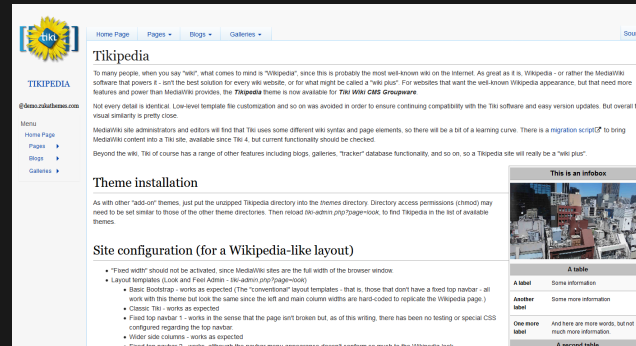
tiki

TIKIPEDIA

@demo.zukithemes.com

Menu
Home Page
Pages
Blogs
Galleries

Home Page | Pages | Blogs | Galleries | Sou

Tikipedia

To many people, when you say "wiki", what comes to mind is "Wikipedia", since this is probably the most well-known wiki on the Internet. As great as it is, Wikipedia - or rather the MediaWiki software that powers it - isn't the best solution for every wiki website, or for what might be called a "wiki plus". For websites that want the well-known Wikipedia appearance, but that need more features and power than MediaWiki provides, the Tikipedia theme is now available for Tiki Wiki CMS Groupware.

Not every detail is identical. Low-level template file customization and so on was avoided in order to ensure continuing compatibility with the Tiki software and easy version updates. But overall t visual similarity is pretty close.

MediaWiki site administrators and editors will find that Tiki uses some different wiki syntax and page elements, so there will be a bit of a learning curve. There is a migration script to bring MediaWiki content into a Tiki site, available since Tiki 4, but current functionality should be checked.

Beyond the wiki, Tiki of course has a range of other features including blogs, galleries, "tracker" database functionality, and so on, so a Tikipedia site will really be a "wiki plus".

Theme installation

As with other "add-on" themes, just put the unzipped Tikipedia directory into the themes directory. Directory access permissions (chmod) may need to be set similar to those of the other theme directories. Then reload tiki-admin.php?page=look, to find Tikipedia in the list of available themes.

Site configuration (for a Wikipedia-like layout)

• "Fixed width" should not be activated, since MediaWiki sites are the full width of the browser window.
• Layout templates (Look and Feel Admin - tiki-admin.php?page=look)
  ◦ Basic Bootstrap - works as expected (The "conventional" layout templates - that is, those that don't have a fixed top navbar - all work with this theme but look the same since the left and main column widths are hard-coded to replicate the Wikipedia page.)
  ◦ Classic Tiki - works as expected
  ◦ Fixed top navbar 1 - works in the sense that the page isn't broken but, as of this writing, there has been no testing or special CSS configured regarding the top navbar.
  ◦ Wider side columns - works as expected
  ◦ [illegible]

This is an infobox

A table

| A label | Some information |
|---|---|
| Another label | Some more information |
| One more label | And here are more words, but not much more information. |

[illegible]